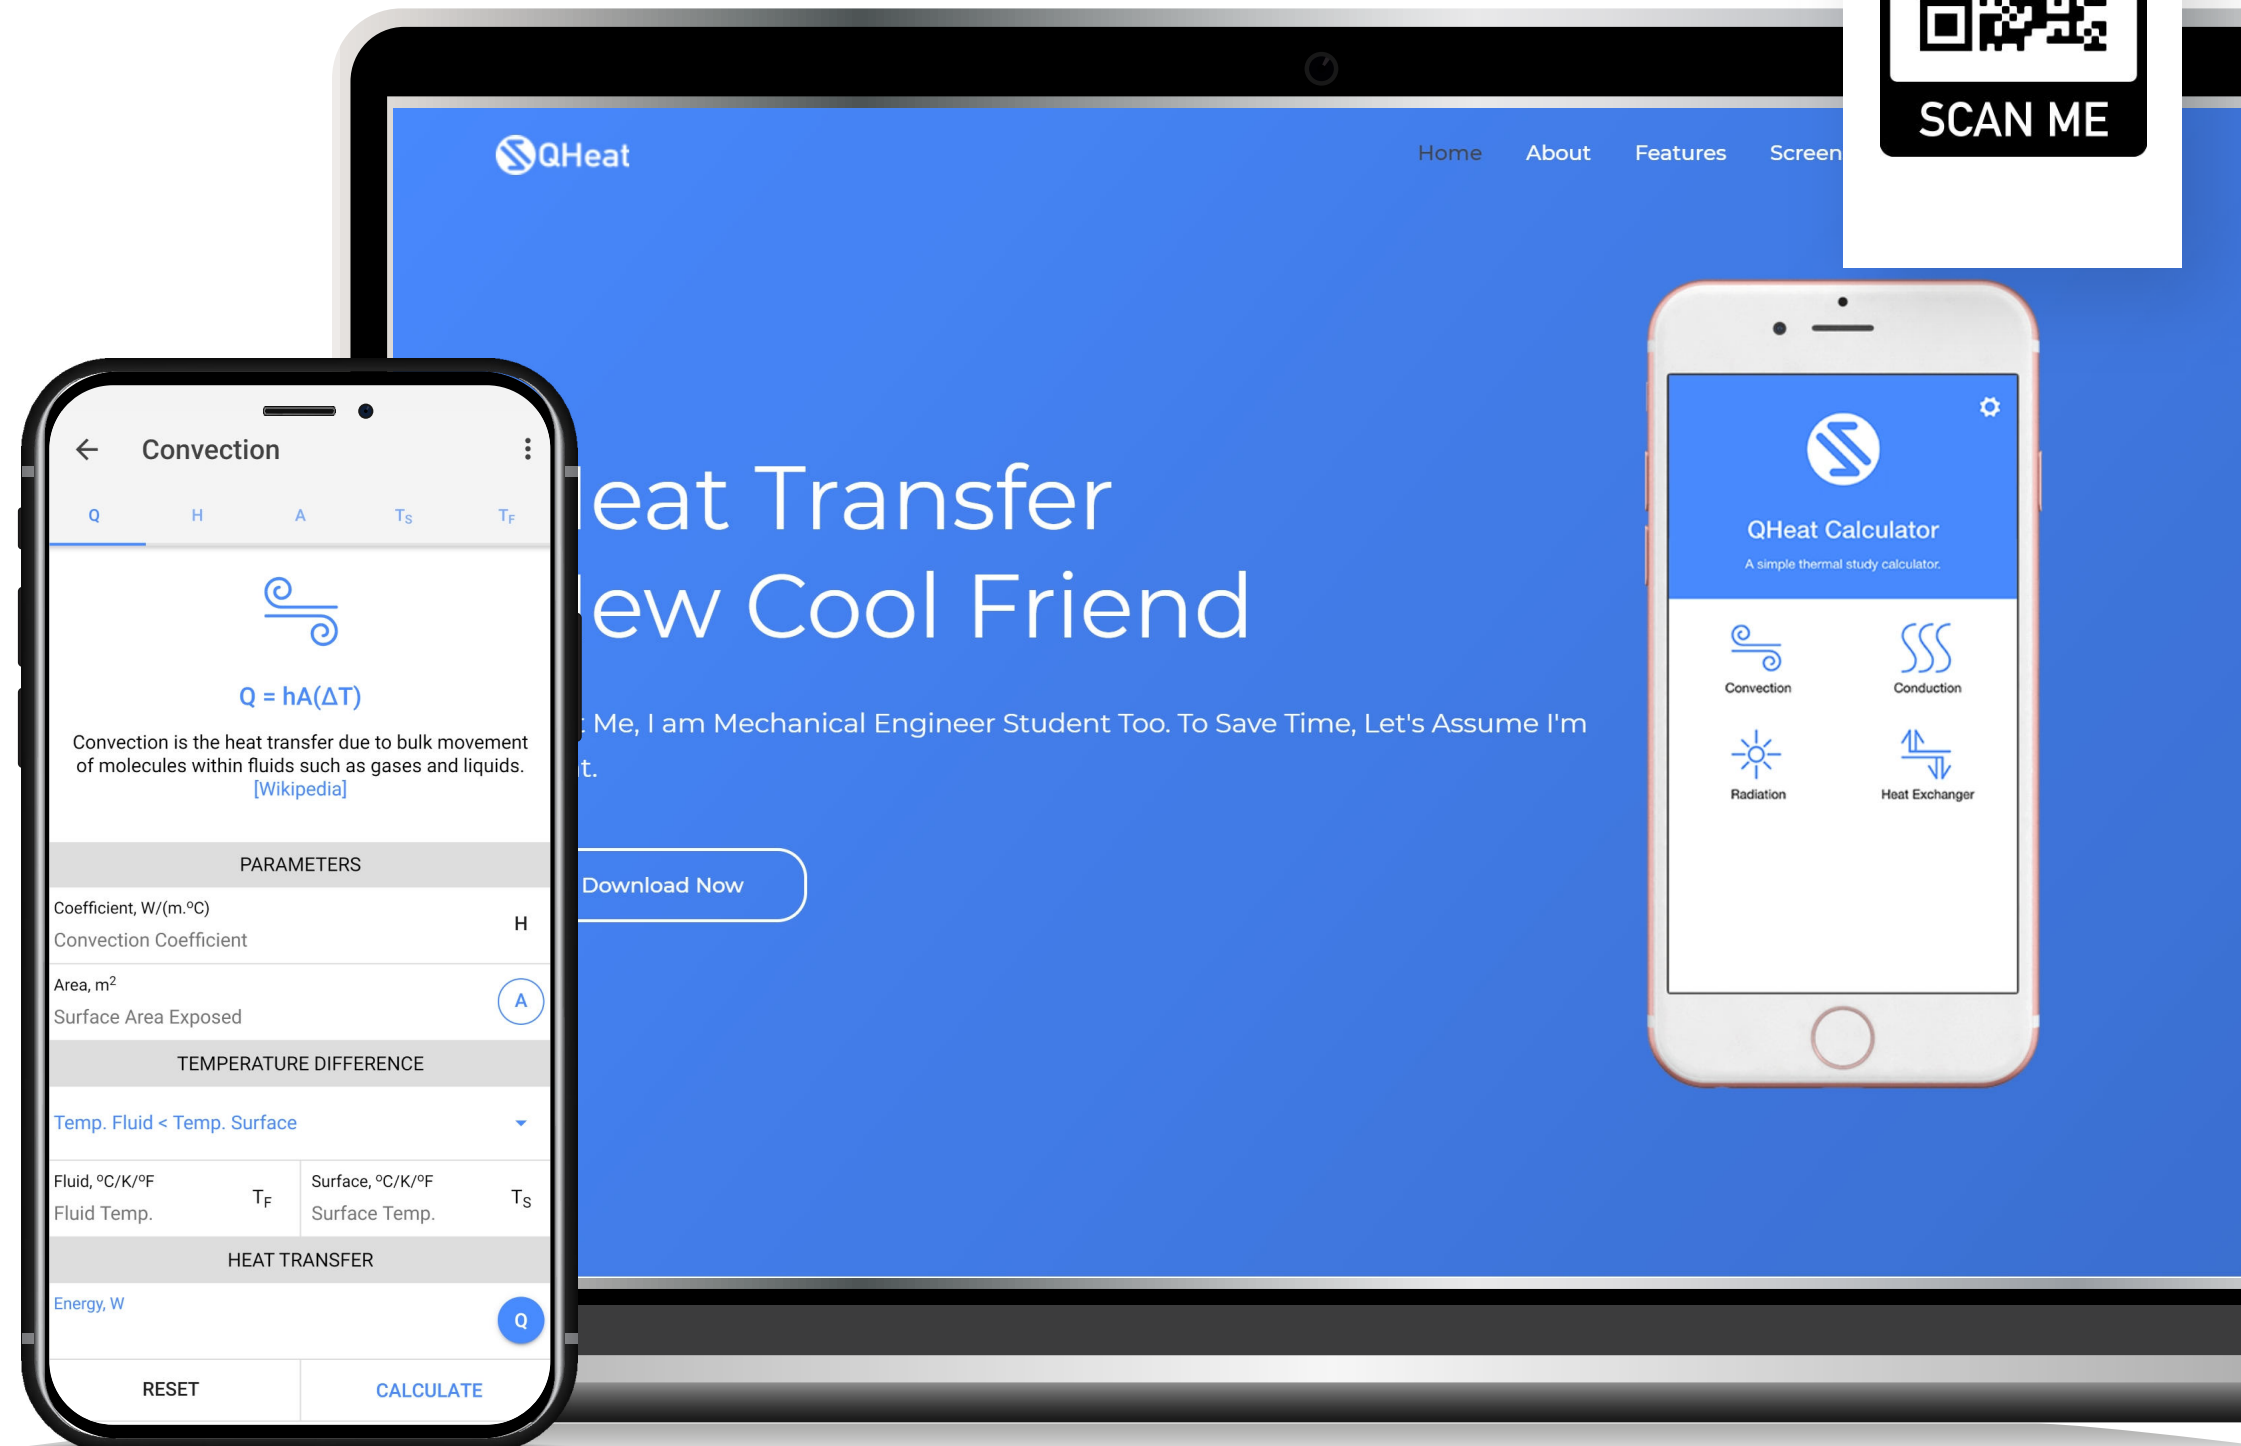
SCAN ME

QHeat

Home About Features Screen

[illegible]eat Transfer
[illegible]ew Cool Friend

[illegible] Me, I am Mechanical Engineer Student Too. To Save Time, Let's Assume I'm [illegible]t.

Download Now

QHeat Calculator
A simple thermal study calculator.

Convection
Conduction
Radiation
Heat Exchanger

Convection

Q H A $T_S$ $T_F$

Q = hA(ΔT)

Convection is the heat transfer due to bulk movement of molecules within fluids such as gases and liquids. [Wikipedia]

PARAMETERS

Coefficient, W/(m.°C)
Convection Coefficient
H

Area, $m^2$
Surface Area Exposed
A

TEMPERATURE DIFFERENCE

Temp. Fluid < Temp. Surface

Fluid, °C/K/°F
Fluid Temp.
$T_F$

Surface, °C/K/°F
Surface Temp.
$T_S$

HEAT TRANSFER

Energy, W
Q

RESET
CALCULATE